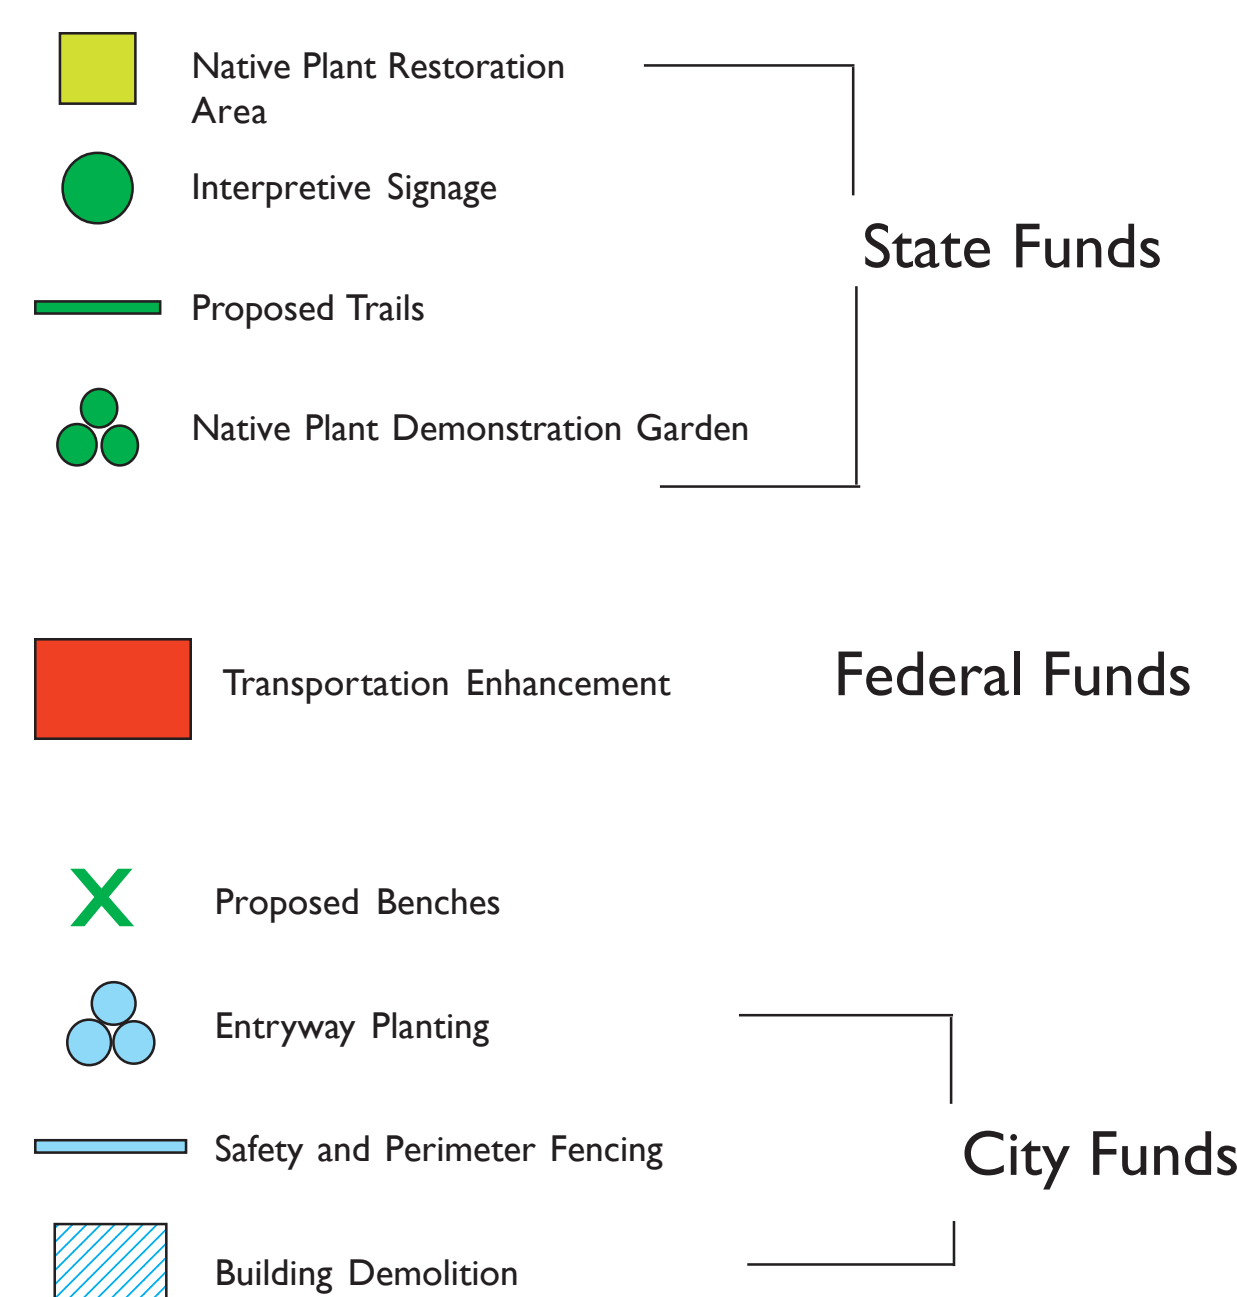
Native Plant Restoration Area

Interpretive Signage

Proposed Trails

Native Plant Demonstration Garden

State Funds

Transportation Enhancement

Federal Funds

Proposed Benches

Entryway Planting

Safety and Perimeter Fencing

Building Demolition

City Funds